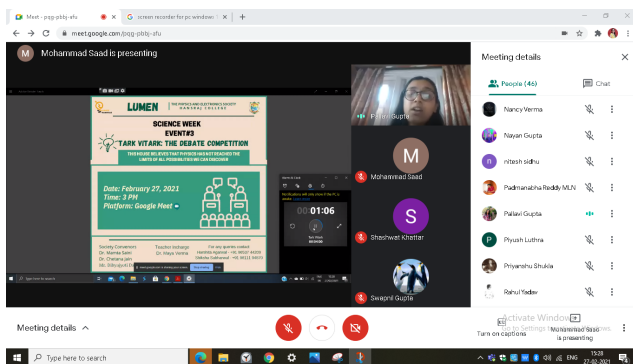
Meet - pqg-pbbj-afu
screen recorder for pc windows
meet.google.com/pqg-pbbj-afu

Mohammad Saad is presenting

LUMEN
THE PHYSICS AND ELECTRONICS SOCIETY
HANSRAJ COLLEGE

SCIENCE WEEK
EVENT#3
TARK VITARK: THE DEBATE COMPETITION
THIS HOUSE BELIEVES THAT PHYSICS HAS NOT REACHED THE LIMITS OF ALL POSSIBILITIES WE CAN CONCEIVE

Date: February 27, 2021
Time: 3 PM
Platform: Google Meet

Society Convenors
Dr. Mamta Saini
Dr. Chetana Jain
Teacher Incharge
Dr. Maya Verma
For any queries contact
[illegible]
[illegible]

01:06

Falguni Gupta
Mohammad Saad
Shashwat Khattar
Swapnil Gupta

Meeting details
People (46)
Chat
Nancy Verma
Nayan Gupta
nitesh sidhu
Padmanabha Reddy MLN
Pallavi Gupta
Piyush Luthra
Priyanshu Shukla
Rahul Yadav

Meeting details
Activate Windows
Go to Settings to activate Windows.
Turn on captions
Mohammad Saad is presenting

Type here to search
ENG
15:28
27-02-2021